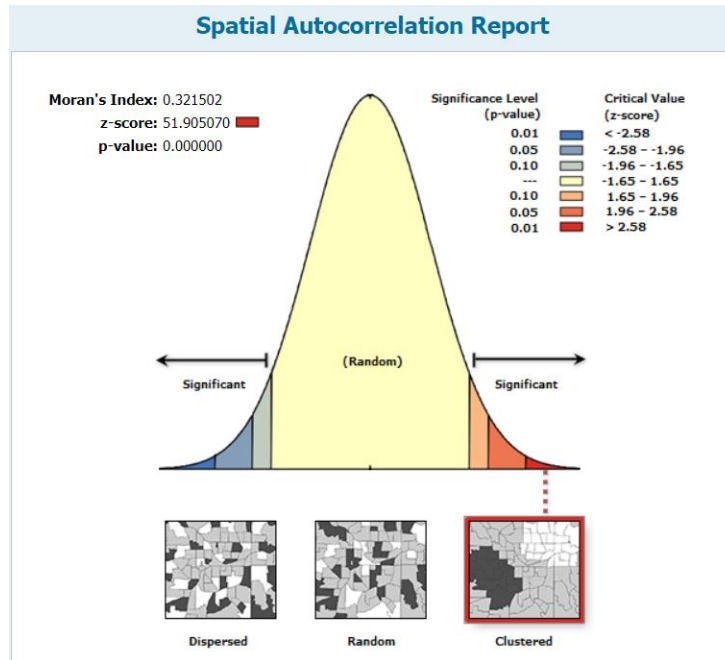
Spatial Autocorrelation Report

Moran's Index: 0.321502
z-score: 51.905070
p-value: 0.000000

| Significance Level (p-value) | Critical Value (z-score) |
|---|---|
| 0.01 | < -2.58 |
| 0.05 | -2.58 - -1.96 |
| 0.10 | -1.96 - -1.65 |
| --- | -1.65 - 1.65 |
| 0.10 | 1.65 - 1.96 |
| 0.05 | 1.96 - 2.58 |
| 0.01 | > 2.58 |

Significant

(Random)

Significant

Dispersed

Random

Clustered